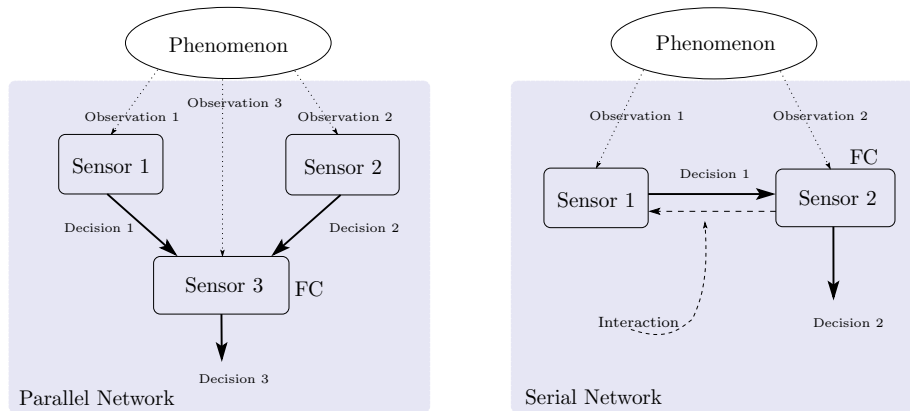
Phenomenon

Observation 1

Observation 3

Observation 2

Sensor 1

Sensor 2

Decision 1

Decision 2

Sensor 3

FC

Decision 3

Parallel Network

Phenomenon

Observation 1

Observation 2

FC

Decision 1

Sensor 1

Sensor 2

Interaction

Decision 2

Serial Network